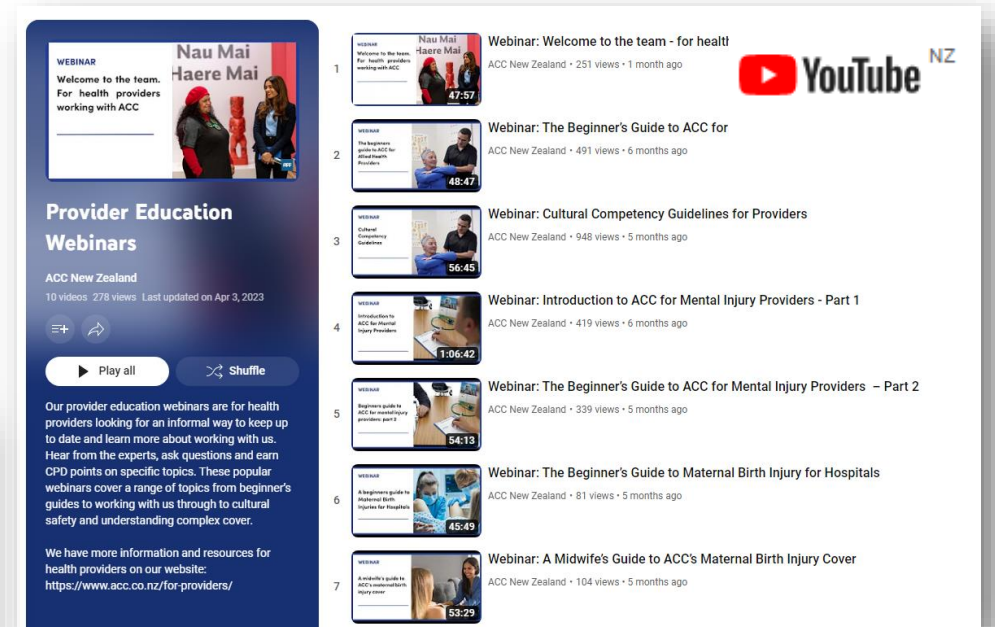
WEBINAR

Welcome to the team. For health providers working with ACC

Nau Mai Haere Mai

Provider Education Webinars

ACC New Zealand

10 videos 278 views Last updated on Apr 3, 2023

Play all

Shuffle

Our provider education webinars are for health providers looking for an informal way to keep up to date and learn more about working with us. Hear from the experts, ask questions and earn CPD points on specific topics. These popular webinars cover a range of topics from beginner's guides to working with us through to cultural safety and understanding complex cover.

We have more information and resources for health providers on our website: https://www.acc.co.nz/for-providers/

YouTube NZ

1

WEBINAR Welcome to the team. For health providers working with ACC Nau Mai Haere Mai

47:57

Webinar: Welcome to the team - for healt

ACC New Zealand • 251 views • 1 month ago

2

WEBINAR The beginners guide to ACC for Allied Health Providers

48:47

Webinar: The Beginner's Guide to ACC for

ACC New Zealand • 491 views • 6 months ago

3

WEBINAR Cultural Competency Guidelines

56:45

Webinar: Cultural Competency Guidelines for Providers

ACC New Zealand • 948 views • 5 months ago

4

WEBINAR Introduction to ACC for Mental Injury Providers

1:06:42

Webinar: Introduction to ACC for Mental Injury Providers - Part 1

ACC New Zealand • 419 views • 6 months ago

5

WEBINAR Beginners guide to ACC for mental injury providers: part 2

54:13

Webinar: The Beginner's Guide to ACC for Mental Injury Providers – Part 2

ACC New Zealand • 339 views • 5 months ago

6

WEBINAR A beginners guide to Maternal Birth Injuries for Hospitals

45:49

Webinar: The Beginner's Guide to Maternal Birth Injury for Hospitals

ACC New Zealand • 81 views • 5 months ago

7

WEBINAR A midwife's guide to ACC's maternal birth injury cover

53:29

Webinar: A Midwife's Guide to ACC's Maternal Birth Injury Cover

ACC New Zealand • 104 views • 5 months ago